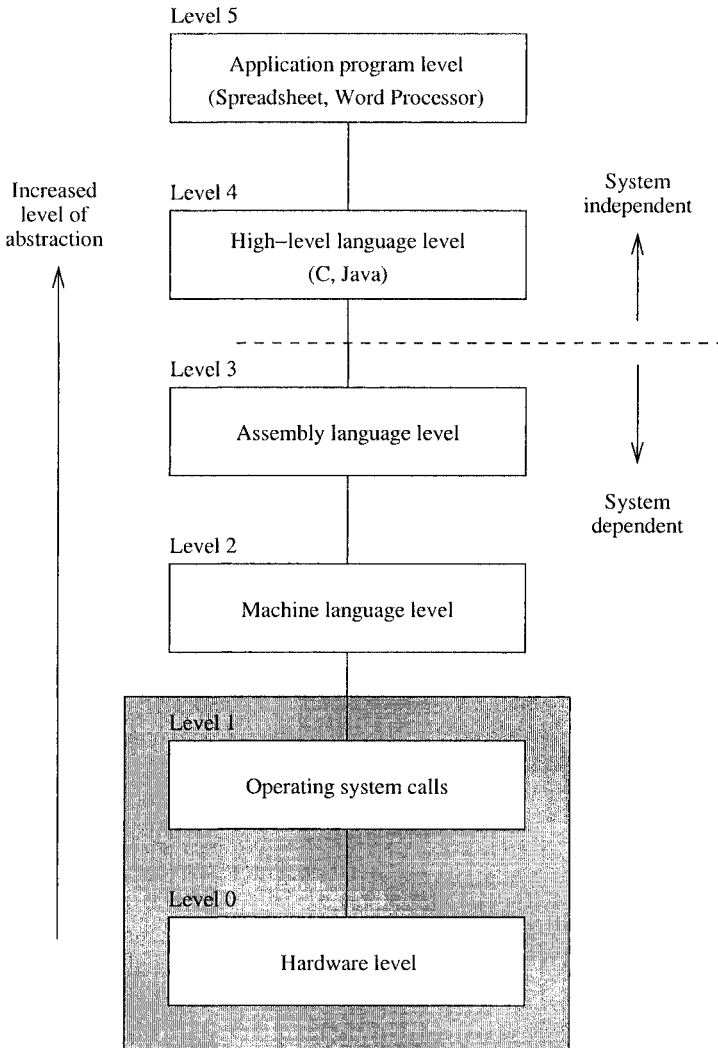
Level 5

Application program level
(Spreadsheet, Word Processor)

Increased level of abstraction

Level 4

High−level language level
(C, Java)

System independent

Level 3

Assembly language level

System dependent

Level 2

Machine language level

Level 1

Operating system calls

Level 0

Hardware level